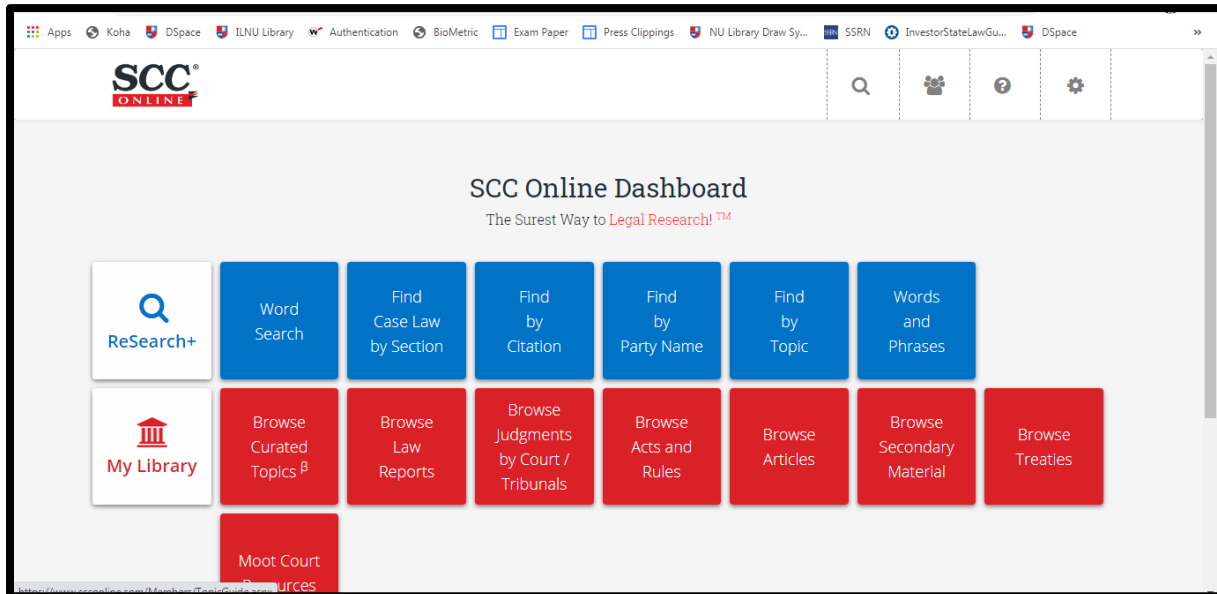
Apps Koha DSpace ILNU Library Authentication BioMetric Exam Paper Press Clippings NU Library Draw Sy... SSRN InvestorStateLawGu... DSpace »

SCC® ONLINE

SCC Online Dashboard
The Surest Way to Legal Research! ™

ReSearch+

Word Search

Find Case Law by Section

Find by Citation

Find by Party Name

Find by Topic

Words and Phrases

My Library

Browse Curated Topics $^{\beta}$

Browse Law Reports

Browse Judgments by Court / Tribunals

Browse Acts and Rules

Browse Articles

Browse Secondary Material

Browse Treaties

Moot Court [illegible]urces

https://www.scconline.com/Members/TopicsGuide.aspx